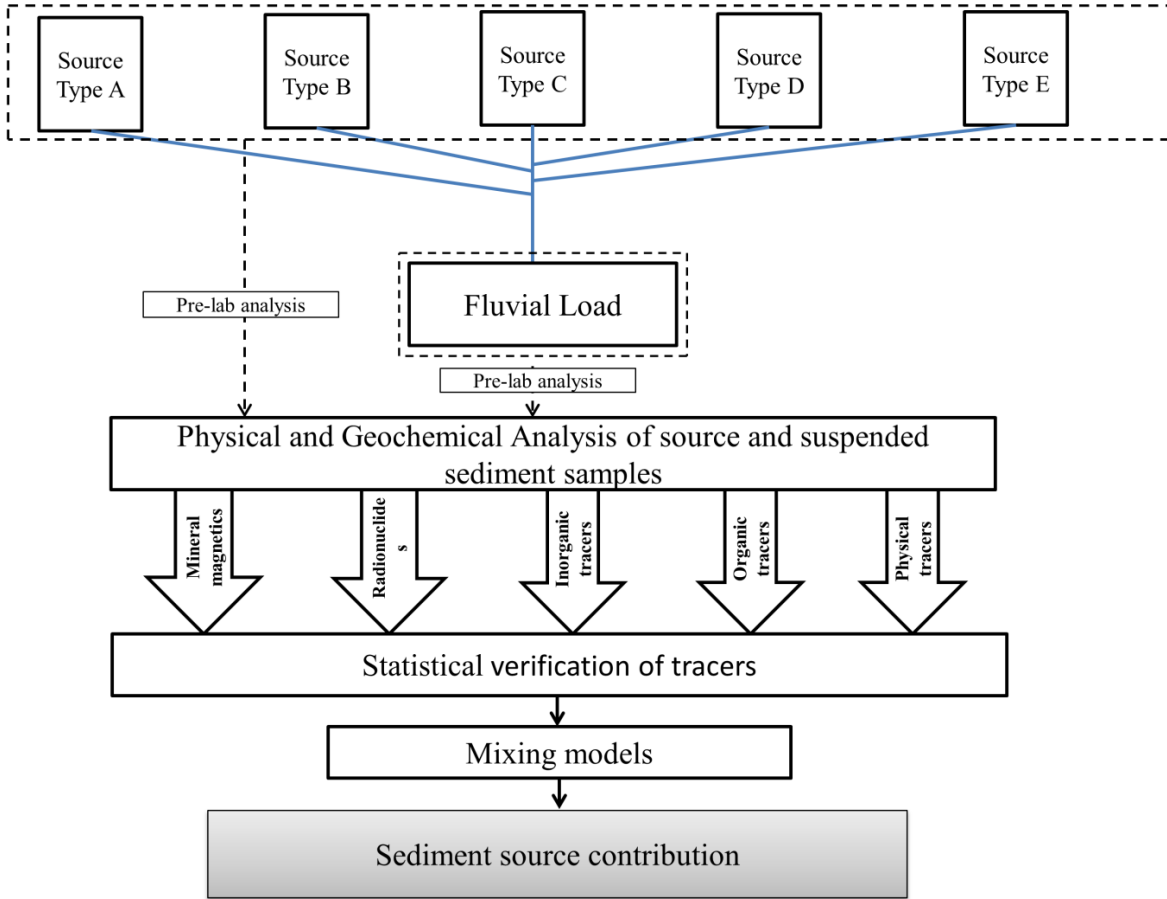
Source Type A

Source Type B

Source Type C

Source Type D

Source Type E

Pre-lab analysis

Fluvial Load

Pre-lab analysis

Physical and Geochemical Analysis of source and suspended sediment samples

Mineral magnetics

Radionuclide s

Inorganic tracers

Organic tracers

Physical tracers

Statistical verification of tracers

Mixing models

Sediment source contribution